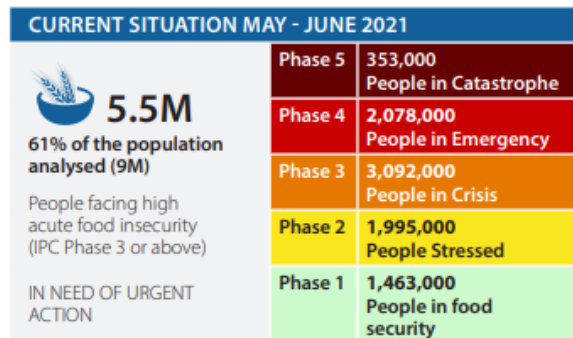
CURRENT SITUATION MAY - JUNE 2021

5.5M

61% of the population analysed (9M)

People facing high acute food insecurity (IPC Phase 3 or above)

IN NEED OF URGENT ACTION

| Phase 5 | 353,000 People in Catastrophe |
|---|---|
| Phase 4 | 2,078,000 People in Emergency |
| Phase 3 | 3,092,000 People in Crisis |
| Phase 2 | 1,995,000 People Stressed |
| Phase 1 | 1,463,000 People in food security |